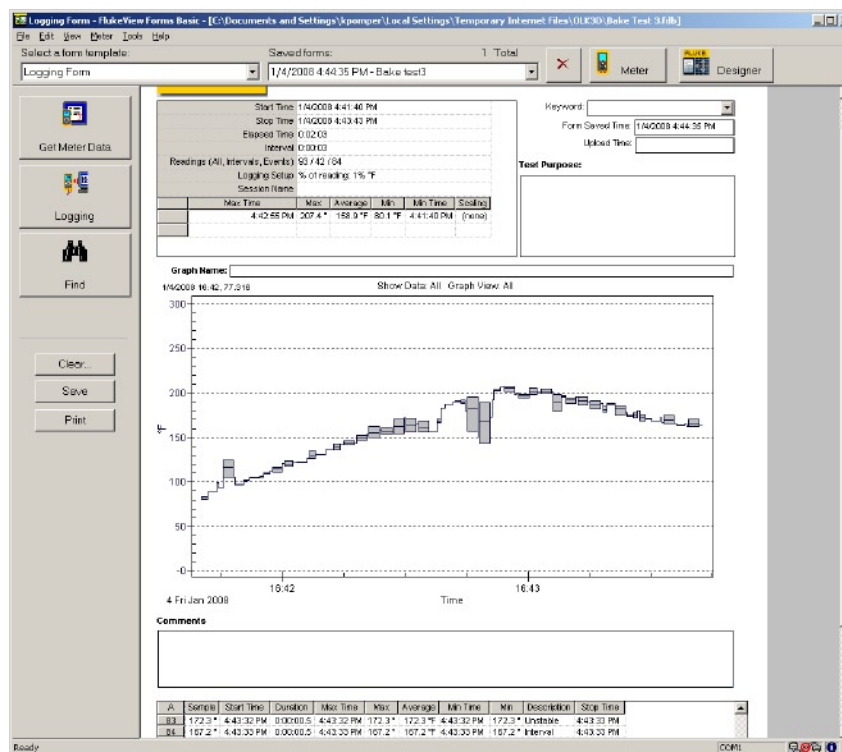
Logging Form - FlukeView Forms Basic - [C:\Documents and Settings\kpomper\Local Settings\Temporary Internet Files\OLK3D\Bake Test 3.flb]

File Edit View Meter Tools Help

Select a form template:
Logging Form

Saved forms:
1 Total
1/4/2008 4:44:35 PM - Bake test3

Meter
FLUKE
Designer

Get Meter Data
Logging
Find

Clear...
Save
Print

| | |
|---|---|
| Start Time | 1/4/2008 4:41:40 PM |
| Stop Time | 1/4/2008 4:43:43 PM |
| Elapsed Time | 0:02:03 |
| Interval | 0:00:03 |
| Readings (All, Intervals, Events) | 93 / 42 / 84 |
| Logging Setup | % of reading: 1% °F |
| Session Name | |

| | Max Time | Max | Average | Min | Min Time | Scaling |
|---|---|---|---|---|---|---|
| | 4:42:55 PM | 207.4 ° | 158.9 °F | 80.1 °F | 4:41:40 PM | (none) |
| | | | | | | |

Keyword:
Form Saved Time: 1/4/2008 4:44:35 PM
Upload Time:
Test Purpose:

Graph Name:
1/4/2008 16:42, 77.318
Show Data: All Graph View: All

300
250
200
150
100
50
0
°F
16:42
16:43
4 Fri Jan 2008
Time

Comments

| A | Sample | Start Time | Duration | Max Time | Max | Average | Min Time | Min | Description | Stop Time |
|---|---|---|---|---|---|---|---|---|---|---|
| 83 | 172.3 ° | 4:43:32 PM | 0:00:00.5 | 4:43:32 PM | 172.3 ° | 172.3 °F | 4:43:32 PM | 172.3 ° | Unstable | 4:43:33 PM |
| 84 | 167.2 ° | 4:43:33 PM | 0:00:00.5 | 4:43:33 PM | 167.2 ° | 167.2 °F | 4:43:33 PM | 167.2 ° | Interval | 4:43:33 PM |

Ready
COM1